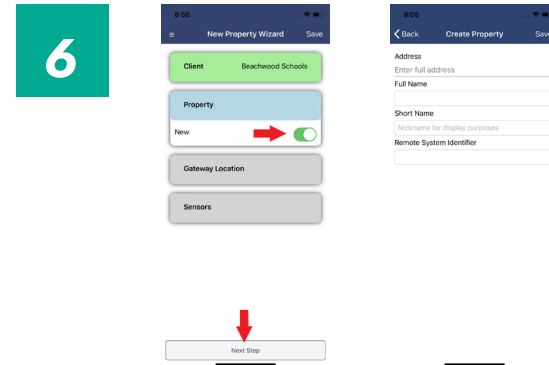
6

8:56

≡ New Property Wizard Save

Client Beachwood Schools

Property

New

Gateway Location

Sensors

Next Step

9:05

Back Create Property Save

Address

Enter full address

Full Name

Short Name

Nickname for display purposes

Remote System Identifier